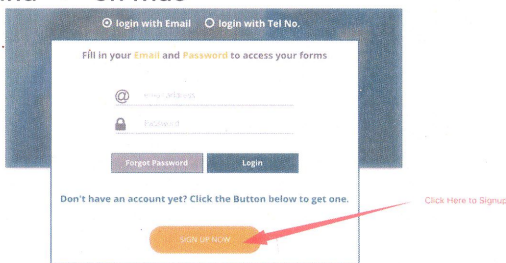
login with Email   login with Tel No.

Fill in your Email and Password to access your forms

Email Address

Password

Forget Password   Login

Don't have an account yet? Click the Button below to get one.

SIGN UP NOW

Click Here to Signup